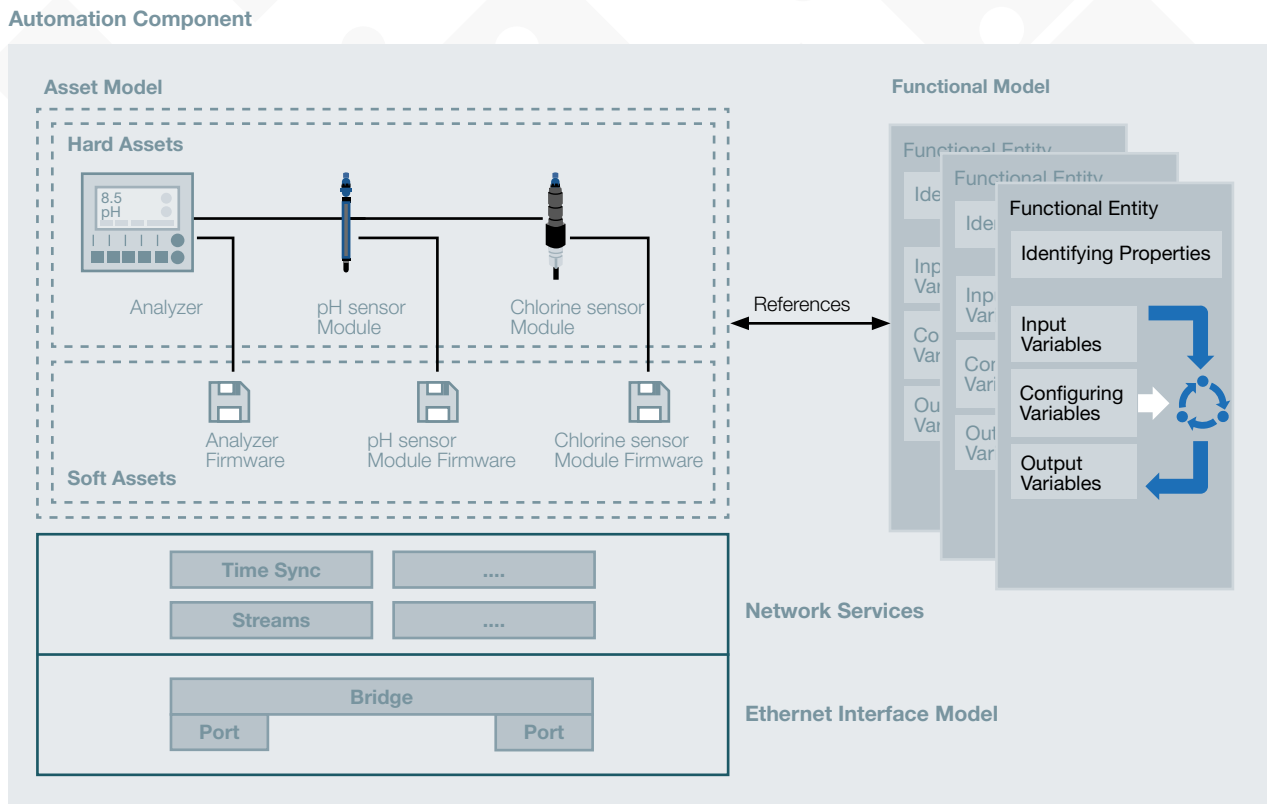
Automation Component

Asset Model

Hard Assets

8.5
pH

Analyzer

pH sensor Module

Chlorine sensor Module

Analyzer Firmware

pH sensor Module Firmware

Chlorine sensor Module Firmware

Soft Assets

References

Functional Model

Functional Entity

Ide

Inp
Var

Co
Var

Ou
Var

Functional Entity

Ide

Inp
Var

Con
Vari

Out
Var

Functional Entity

Identifying Properties

Input Variables

Configuring Variables

Output Variables

Time Sync

....

Streams

....

Network Services

Bridge

Port

Port

Ethernet Interface Model